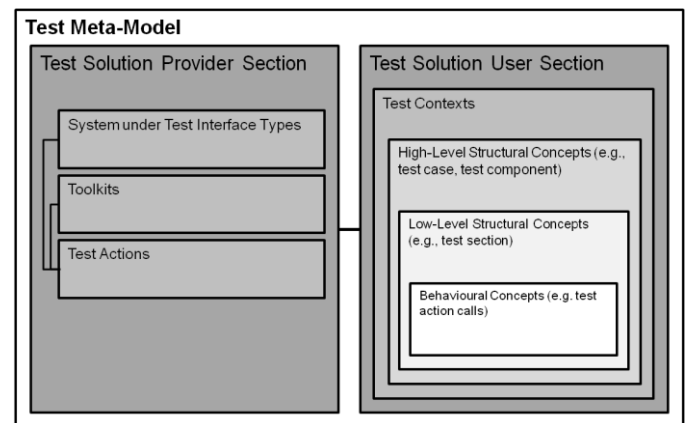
Test Meta-Model

Test Solution Provider Section

System under Test Interface Types

Toolkits

Test Actions

Test Solution User Section

Test Contexts

High-Level Structural Concepts (e.g., test case, test component)

Low-Level Structural Concepts (e.g., test section)

Behavioural Concepts (e.g. test action calls)